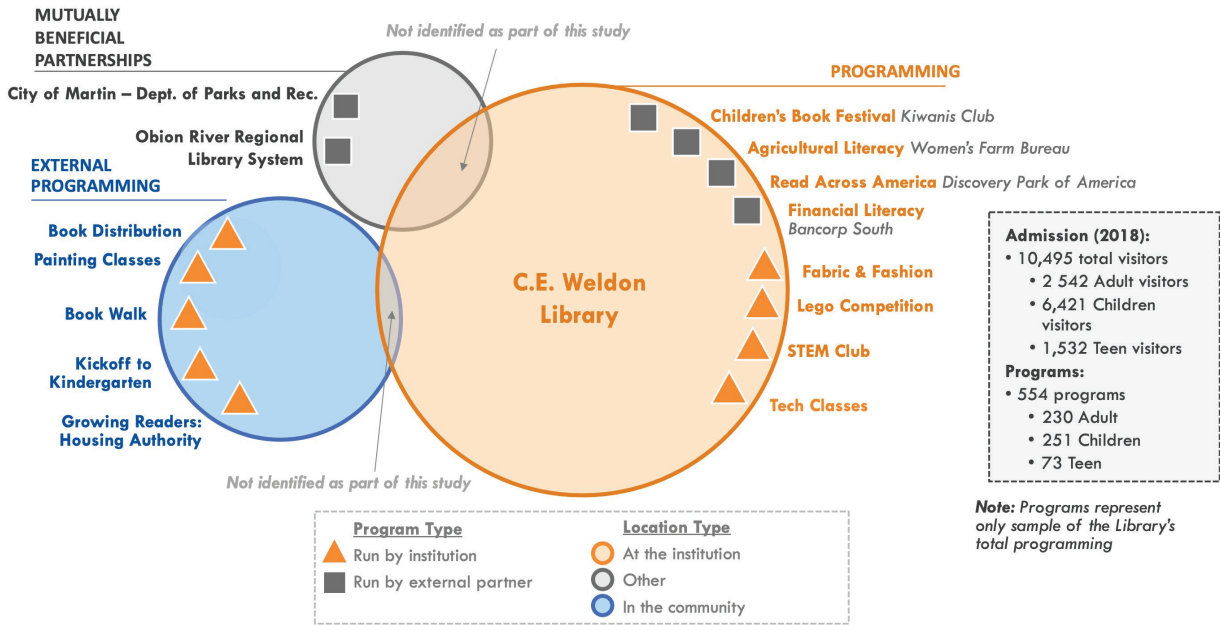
MUTUALLY BENEFICIAL PARTNERSHIPS

Not identified as part of this study

City of Martin – Dept. of Parks and Rec.

Obion River Regional Library System

EXTERNAL PROGRAMMING

Book Distribution

Painting Classes

Book Walk

Kickoff to Kindergarten

Growing Readers: Housing Authority

PROGRAMMING

Children's Book Festival Kiwanis Club

Agricultural Literacy Women's Farm Bureau

Read Across America Discovery Park of America

Financial Literacy Bancorp South

Fabric & Fashion

Lego Competition

STEM Club

Tech Classes

C.E. Weldon Library

Not identified as part of this study

Admission (2018):
• 10,495 total visitors
• 2 542 Adult visitors
• 6,421 Children visitors
• 1,532 Teen visitors
Programs:
• 554 programs
• 230 Adult
• 251 Children
• 73 Teen

Note: Programs represent only sample of the Library's total programming

Program Type
Run by institution
Run by external partner

Location Type
At the institution
Other
In the community